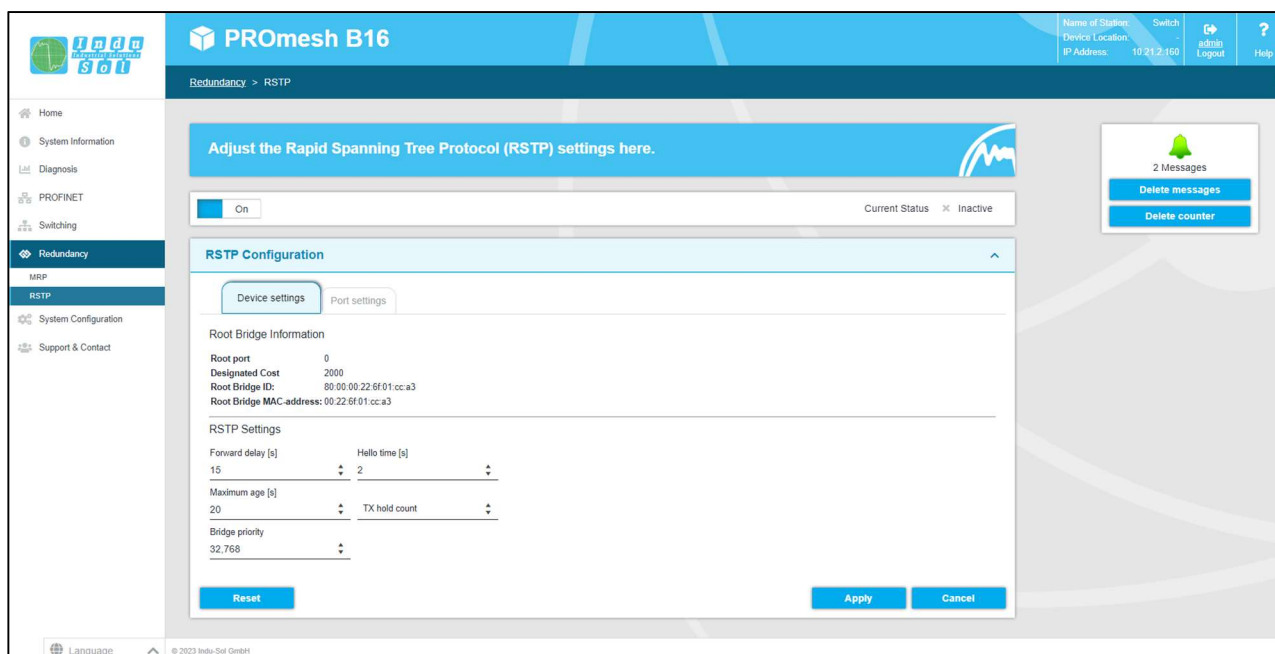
Indu Sol
Industrial Solutions

PROmesh B16

Name of Station: Switch
Device Location: -
IP Address: 10.21.2.160

admin
Logout

?
Help

Redundancy > RSTP

Home
System Information
Diagnosis
PROFINET
Switching
Redundancy
MRP
RSTP
System Configuration
Support & Contact

Adjust the Rapid Spanning Tree Protocol (RSTP) settings here.

On

Current Status Inactive

RSTP Configuration

Device settings
Port settings

Root Bridge Information

Root port 0
Designated Cost 2000
Root Bridge ID: 80:00:00:22:6f:01:cc:a3
Root Bridge MAC-address: 00:22:6f:01:cc:a3

RSTP Settings

Forward delay [s]
15
Hello time [s]
2
Maximum age [s]
20
TX hold count
Bridge priority
32,768

Reset
Apply
Cancel

2 Messages
Delete messages
Delete counter

Language

© 2023 Indu-Sol GmbH